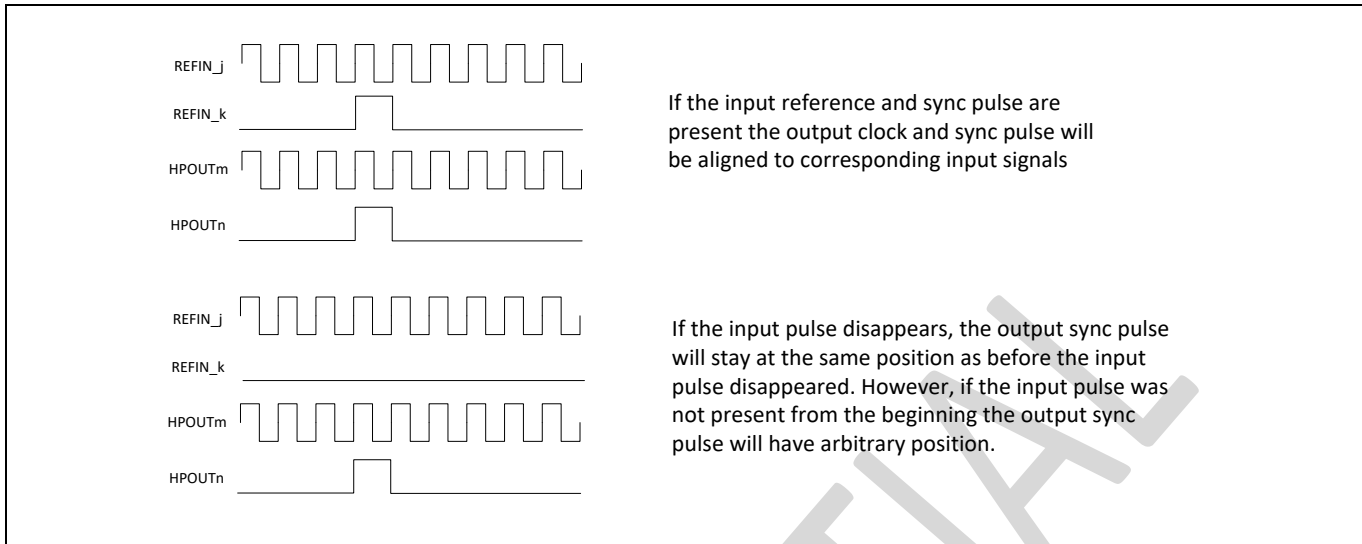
REFIN_j

REFIN_k

HPOUTm

HPOUTn

If the input reference and sync pulse are present the output clock and sync pulse will be aligned to corresponding input signals

REFIN_j

REFIN_k

HPOUTm

HPOUTn

If the input pulse disappears, the output sync pulse will stay at the same position as before the input pulse disappeared. However, if the input pulse was not present from the beginning the output sync pulse will have arbitrary position.

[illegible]TIAL